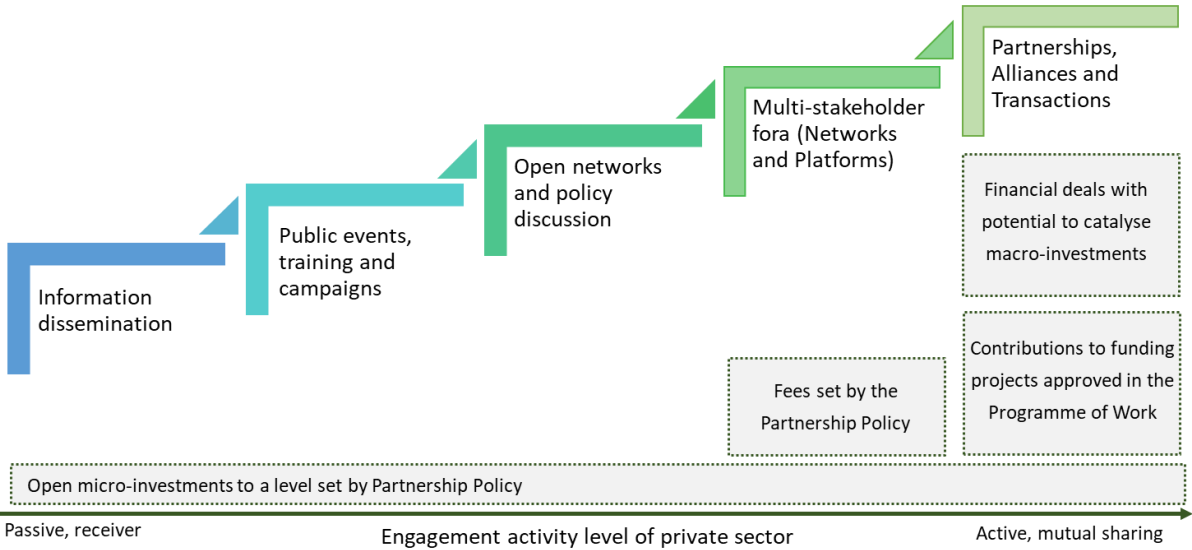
Partnerships, Alliances and Transactions

Multi-stakeholder fora (Networks and Platforms)

Open networks and policy discussion

Public events, training and campaigns

Information dissemination

Financial deals with potential to catalyse macro-investments

Contributions to funding projects approved in the Programme of Work

Fees set by the Partnership Policy

Open micro-investments to a level set by Partnership Policy

Passive, receiver

Engagement activity level of private sector

Active, mutual sharing